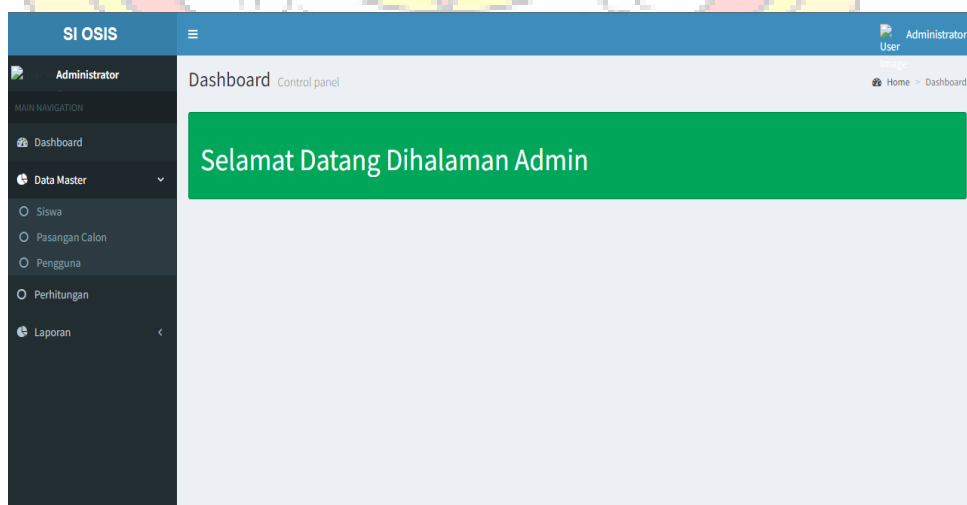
SI OSIS

≡

User Image Administrator

Administrator

MAIN NAVIGATION

Dashboard

Data Master

Siswa

Pasangan Calon

Pengguna

Perhitungan

Laporan

Dashboard Control panel

Home > Dashboard

Selamat Datang Dihalaman Admin